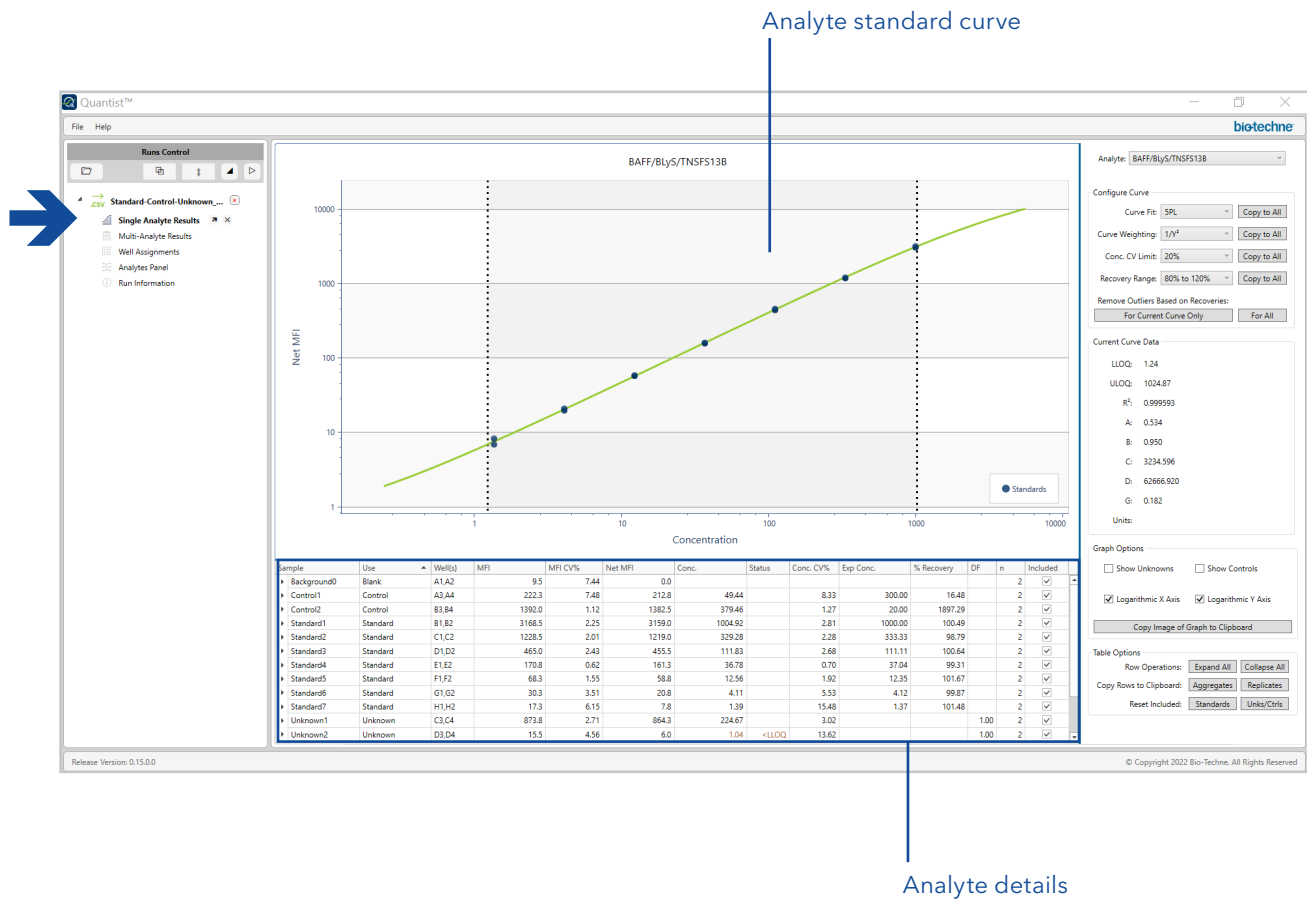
Analyte standard curve

Quantist™

File Help

bio-techne

Runs Control

.csv Standard-Control-Unknown_...

Single Analyte Results

Multi-Analyte Results

Well Assignments

Analytes Panel

Run Information

BAFF/BLyS/TNSFS13B

Net MFI

10000

1000

100

10

1

1 10 100 1000 10000

Concentration

Standards

| Sample | Use | Well(s) | MFI | MFI CV% | Net MFI | Conc. | Status | Conc. CV% | Exp Conc. | % Recovery | DF | n | Included |
|---|---|---|---|---|---|---|---|---|---|---|---|---|---|
| Background0 | Blank | A1,A2 | 9.5 | 7.44 | 0.0 | | | | | | | 2 | ✓ |
| Control1 | Control | A3,A4 | 222.3 | 7.48 | 212.8 | 49.44 | | 8.33 | 300.00 | 16.48 | | 2 | ✓ |
| Control2 | Control | B3,B4 | 1392.0 | 1.12 | 1382.5 | 379.46 | | 1.27 | 20.00 | 1897.29 | | 2 | ✓ |
| Standard1 | Standard | B1,B2 | 3168.5 | 2.25 | 3159.0 | 1004.92 | | 2.81 | 1000.00 | 100.49 | | 2 | ✓ |
| Standard2 | Standard | C1,C2 | 1228.5 | 2.01 | 1219.0 | 329.28 | | 2.28 | 333.33 | 98.79 | | 2 | ✓ |
| Standard3 | Standard | D1,D2 | 465.0 | 2.43 | 455.5 | 111.83 | | 2.68 | 111.11 | 100.64 | | 2 | ✓ |
| Standard4 | Standard | E1,E2 | 170.8 | 0.62 | 161.3 | 36.78 | | 0.70 | 37.04 | 99.31 | | 2 | ✓ |
| Standard5 | Standard | F1,F2 | 68.3 | 1.55 | 58.8 | 12.56 | | 1.92 | 12.35 | 101.67 | | 2 | ✓ |
| Standard6 | Standard | G1,G2 | 30.3 | 3.51 | 20.8 | 4.11 | | 5.53 | 4.12 | 99.87 | | 2 | ✓ |
| Standard7 | Standard | H1,H2 | 17.3 | 6.15 | 7.8 | 1.39 | | 15.48 | 1.37 | 101.48 | | 2 | ✓ |
| Unknown1 | Unknown | C3,C4 | 873.8 | 2.71 | 864.3 | 224.67 | | 3.02 | | | 1.00 | 2 | ✓ |
| Unknown2 | Unknown | D3,D4 | 15.5 | 4.56 | 6.0 | 1.04 | <LLOQ | 13.62 | | | 1.00 | 2 | ✓ |

Analyte: BAFF/BLyS/TNSFS13B

Configure Curve

Curve Fit: 5PL Copy to All

Curve Weighting: 1/Y² Copy to All

Conc. CV Limit: 20% Copy to All

Recovery Range: 80% to 120% Copy to All

Remove Outliers Based on Recoveries:

For Current Curve Only For All

Current Curve Data

LLOQ: 1.24

ULOQ: 1024.87

R²: 0.999593

A: 0.534

B: 0.950

C: 3234.596

D: 62666.920

G: 0.182

Units:

Graph Options

Show Unknowns Show Controls

Logarithmic X Axis Logarithmic Y Axis

Copy Image of Graph to Clipboard

Table Options

Row Operations: Expand All Collapse All

Copy Rows to Clipboard: Aggregates Replicates

Reset Included: Standards Unks/Ctrls

Release Version: 0.15.0.0

© Copyright 2022 Bio-Techne. All Rights Reserved

Analyte details